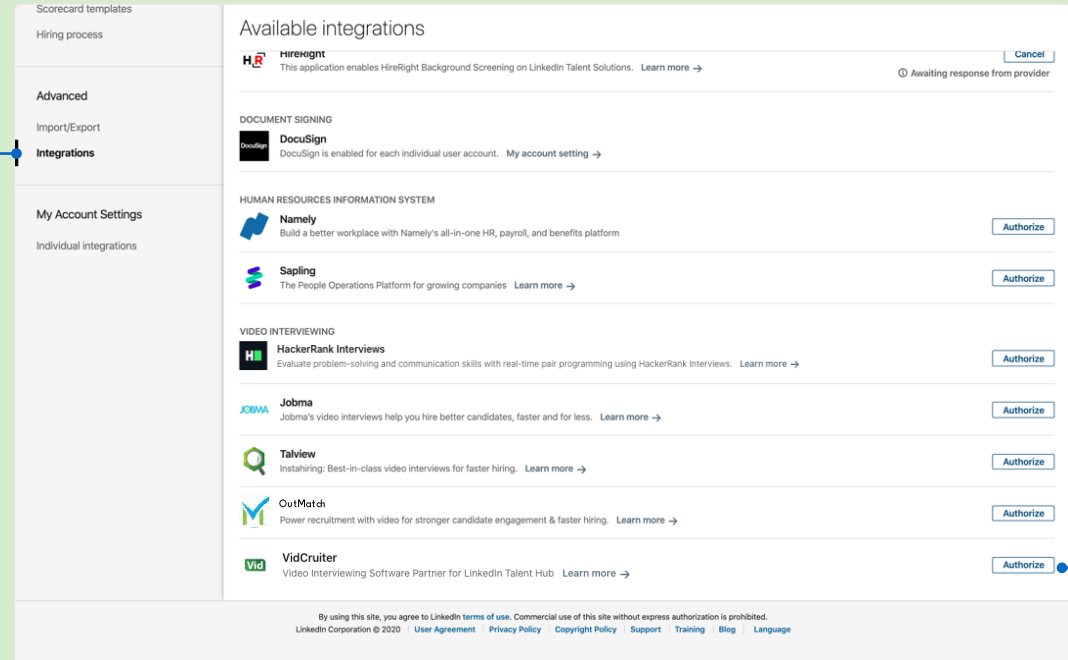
Scorecard templates
Hiring process

Advanced
Import/Export
Integrations

My Account Settings
Individual integrations

Available integrations

HireRight
This application enables HireRight Background Screening on LinkedIn Talent Solutions. Learn more →
Cancel
Awaiting response from provider

DOCUMENT SIGNING

DocuSign
DocuSign is enabled for each individual user account. My account setting →

HUMAN RESOURCES INFORMATION SYSTEM

Namely
Build a better workplace with Namely's all-in-one HR, payroll, and benefits platform
Authorize

Sapling
The People Operations Platform for growing companies Learn more →
Authorize

VIDEO INTERVIEWING

HackerRank Interviews
Evaluate problem-solving and communication skills with real-time pair programming using HackerRank Interviews. Learn more →
Authorize

JOBMA
Jobma
Jobma's video interviews help you hire better candidates, faster and for less. Learn more →
Authorize

Talview
Instahiring: Best-in-class video interviews for faster hiring. Learn more →
Authorize

OutMatch
Power recruitment with video for stronger candidate engagement & faster hiring. Learn more →
Authorize

Vid
VidCruiter
Video Interviewing Software Partner for LinkedIn Talent Hub Learn more →
Authorize

By using this site, you agree to LinkedIn terms of use. Commercial use of this site without express authorization is prohibited.
LinkedIn Corporation © 2020 | User Agreement | Privacy Policy | Copyright Policy | Support | Training | Blog | Language